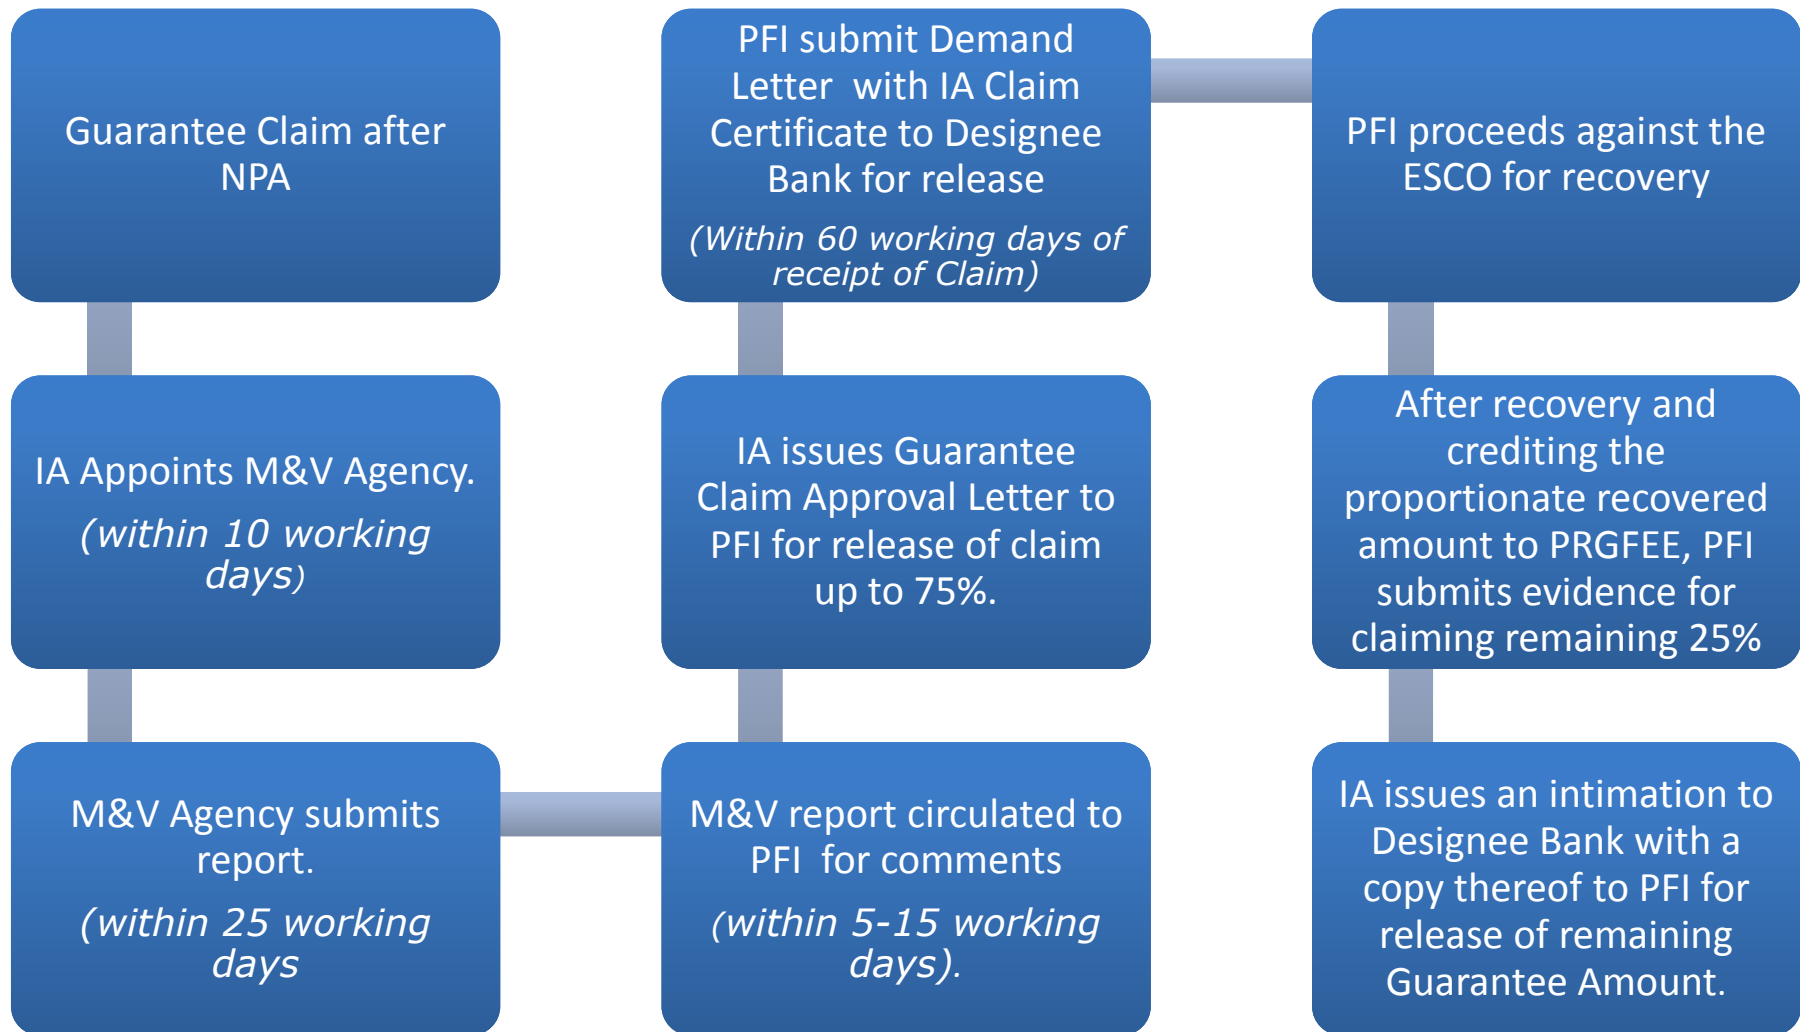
Guarantee Claim after NPA

IA Appoints M&V Agency.

(within 10 working days)

M&V Agency submits report.

(within 25 working days

M&V report circulated to PFI for comments

(within 5-15 working days).

IA issues Guarantee Claim Approval Letter to PFI for release of claim up to 75%.

PFI submit Demand Letter with IA Claim Certificate to Designee Bank for release

(Within 60 working days of receipt of Claim)

PFI proceeds against the ESCO for recovery

After recovery and crediting the proportionate recovered amount to PRGFEE, PFI submits evidence for claiming remaining 25%

IA issues an intimation to Designee Bank with a copy thereof to PFI for release of remaining Guarantee Amount.